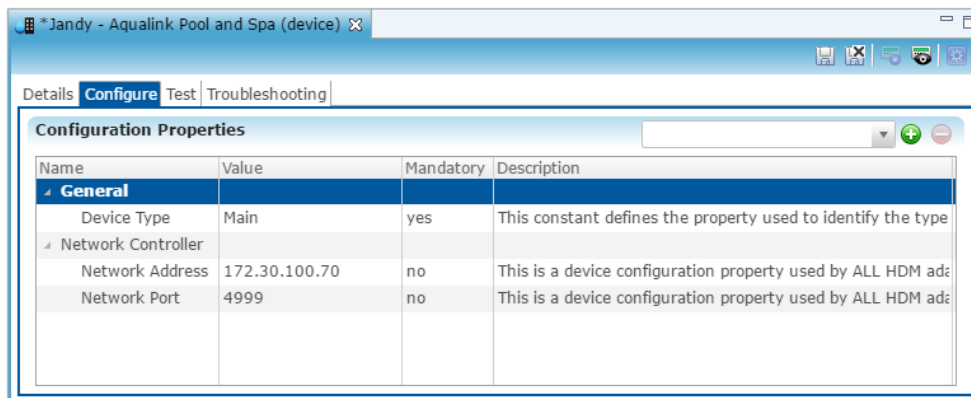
*Jandy - Aqualink Pool and Spa (device)

Details | Configure | Test | Troubleshooting

Configuration Properties

| Name | Value | Mandatory | Description |
|---|---|---|---|
| General | | | |
| Device Type | Main | yes | This constant defines the property used to identify the type |
| Network Controller | | | |
| Network Address | 172.30.100.70 | no | This is a device configuration property used by ALL HDM ada |
| Network Port | 4999 | no | This is a device configuration property used by ALL HDM ada |